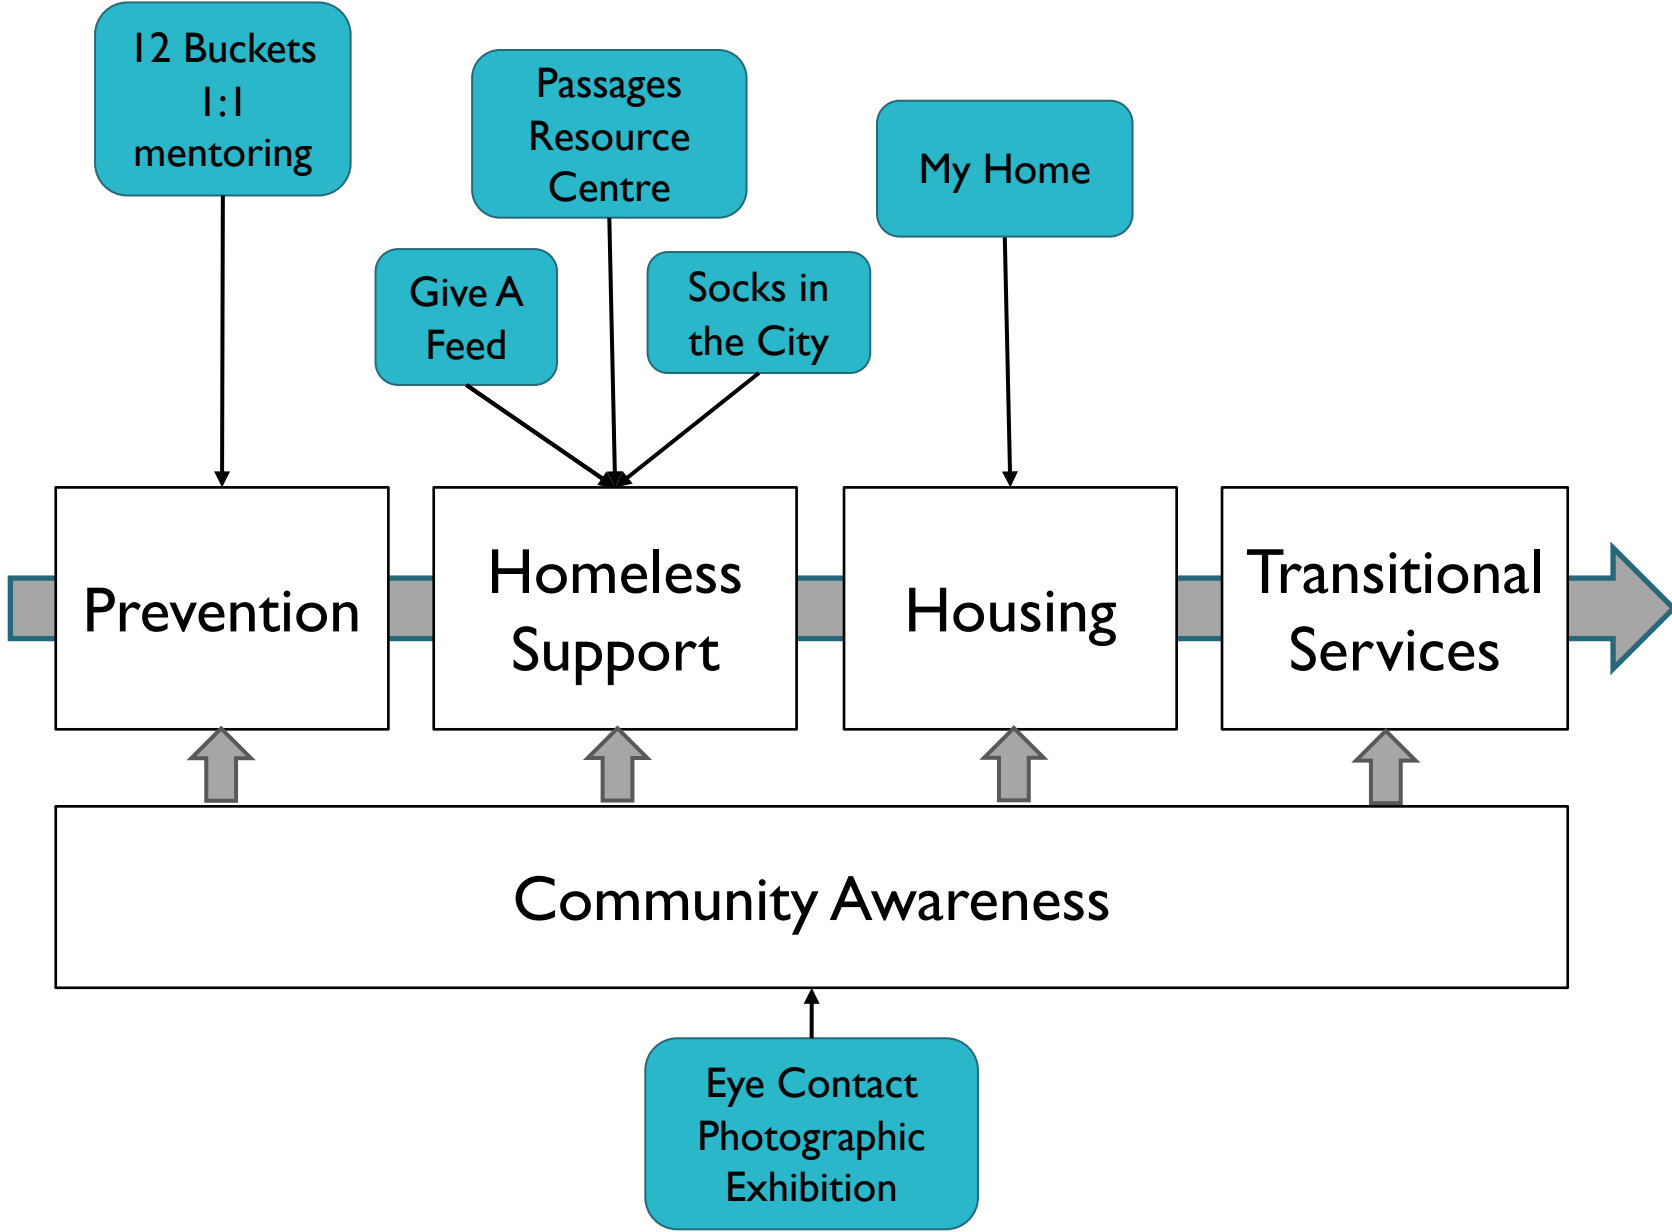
12 Buckets
1:1
mentoring

Passages
Resource
Centre

My Home

Give A
Feed

Socks in
the City

Prevention

Homeless
Support

Housing

Transitional
Services

Community Awareness

Eye Contact
Photographic
Exhibition